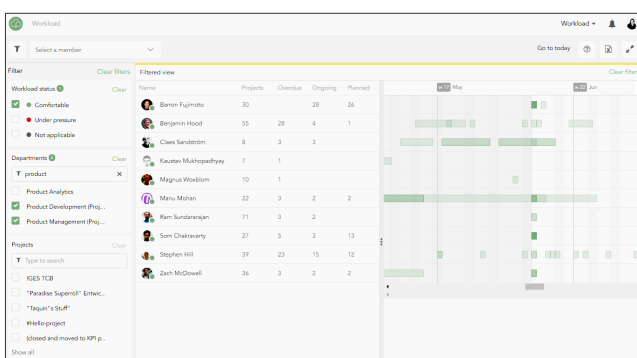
Workload

Workload ▾

Select a member

Go to today

Filter
Clear filters

Workload status
Clear
Comfortable
Under pressure
Not applicable

Departments
Clear
product
Product Analytics
Product Development (Proj...
Product Management (Proj...

Projects
Clear
Type to search
!GES TCB
"Paradise Superroll" Entwic...
"Taquin"s Stuff"
#Hello-project
(closed and moved to KPI p...
Show all

Filtered view
Clear filter

| Name | Projects | Overdue | Ongoing | Planned |
|---|---|---|---|---|
| Barron Fujimoto | 30 | | 28 | 26 |
| Benjamin Hood | 55 | 28 | 4 | 1 |
| Claes Sandström | 8 | 3 | 3 | |
| Kaustav Mukhopadhyay | 7 | 1 | | |
| Magnus Woxblom | 10 | 1 | | |
| Manu Mohan | 22 | 3 | 2 | 2 |
| Ram Sundararajan | 71 | 3 | 2 | |
| Som Chakravarty | 27 | 5 | 3 | 13 |
| Stephen Hill | 39 | 23 | 15 | 12 |
| Zach McDowell | 36 | 3 | 2 | 2 |

W 19 May
W 22 Jun